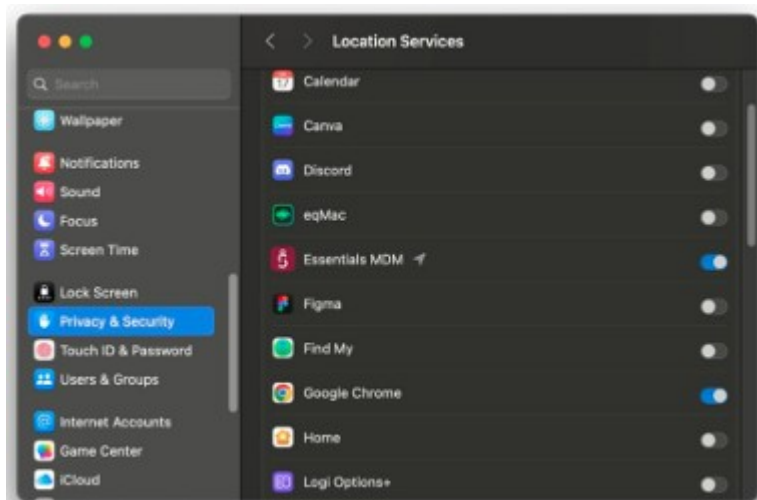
Search
Wallpaper
Notifications
Sound
Focus
Screen Time
Lock Screen
Privacy & Security
Touch ID & Password
Users & Groups
Internet Accounts
Game Center
iCloud

Location Services
Calendar
Canva
Discord
eqMac
Essentials MDM
Figma
Find My
Google Chrome
Home
Logi Options+